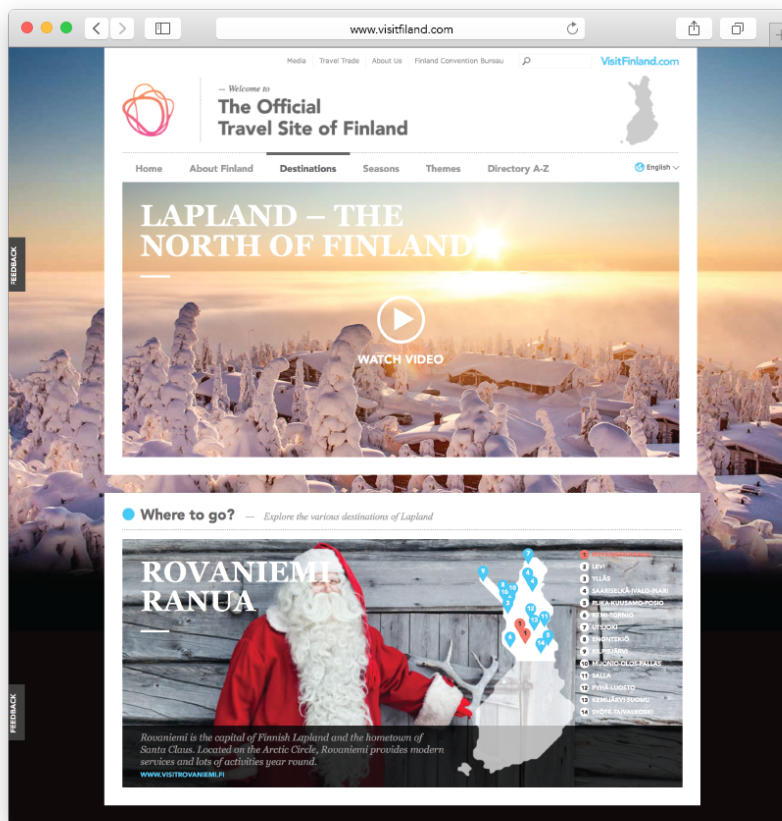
www.visitfiland.com

Media | Travel Trade | About Us | Finland Convention Bureau

VisitFinland.com

— Welcome to
The Official Travel Site of Finland

Home | About Finland | Destinations | Seasons | Themes | Directory A-Z | English

LAPLAND – THE NORTH OF FINLAND

WATCH VIDEO

FEEDBACK

Where to go? — Explore the various destinations of Lapland

ROVANIEMI RANUA

1 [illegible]
2 LEVI
3 YLLÄS
4 SAARISELKÄ-IVALO-INARI
5 RUKA-KUUSAMO-POSIO
6 KEMI-TORNIO
7 UTSJOKI
8 ENONTEKIÖ
9 KILPISJÄRVI
10 MUONIO-OLOS-PALLAS
11 SALLA
12 PYHÄ-LUOSTO
13 KEMIJÄRVI SUOMU
14 SYÖTE-TAIVALKOSKI

Rovaniemi is the capital of Finnish Lapland and the hometown of Santa Claus. Located on the Arctic Circle, Rovaniemi provides modern services and lots of activities year round.
WWW.VISITROVANIEMI.FI

FEEDBACK